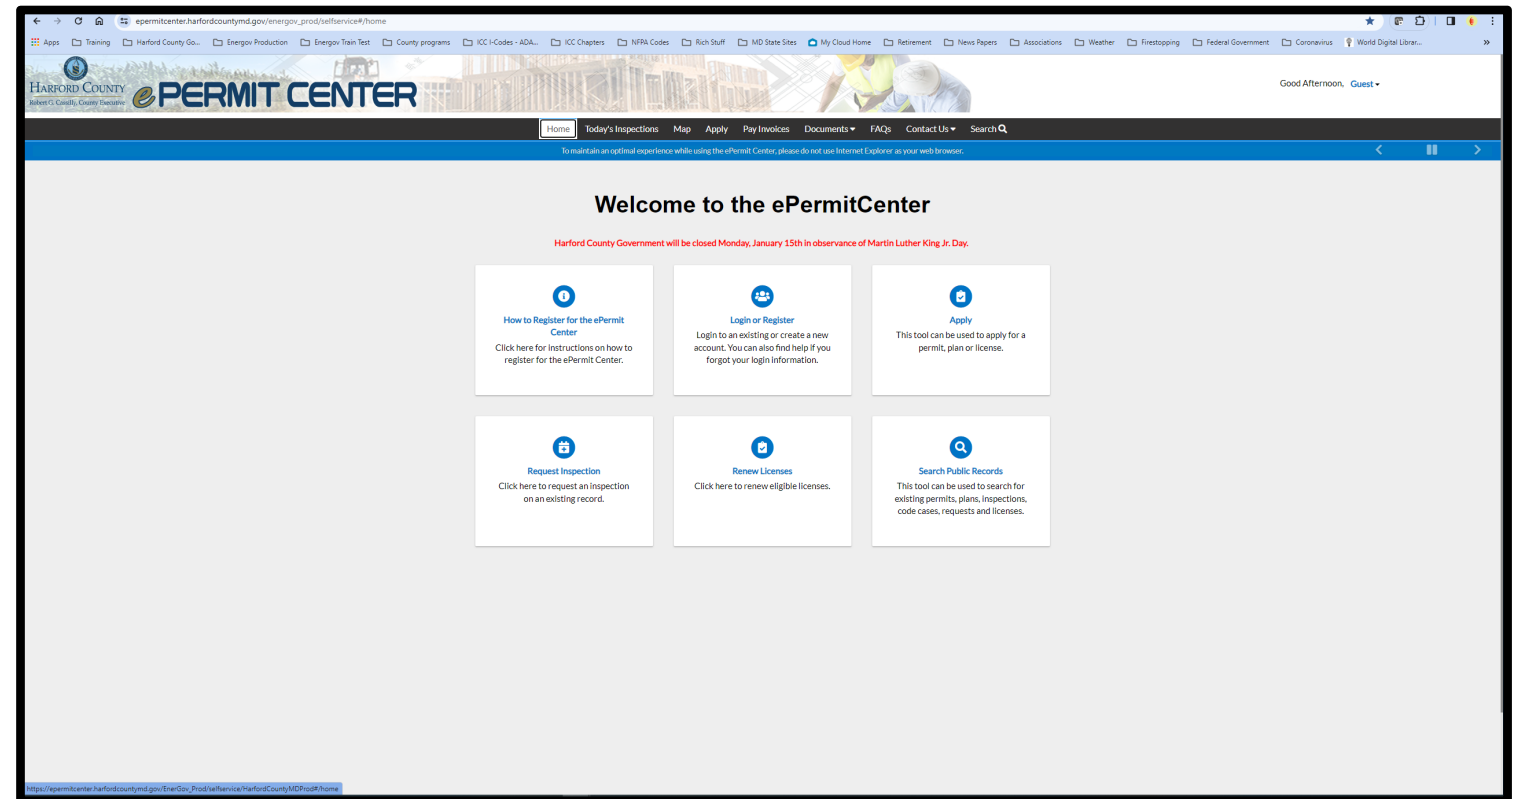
epermitcenter.harfordcountymd.gov/energov_prod/selfservice#/home

Apps Training Harford County Go... Energov Production Energov Train Test County programs ICC I-Codes - ADA... ICC Chapters NFPA Codes Rich Stuff MD State Sites My Cloud Home Retirement News Papers Associations Weather Firestopping Federal Government Coronavirus World Digital Librar...

Harford County
Robert G. Cassilly, County Executive
ePERMIT CENTER

Good Afternoon, Guest

Home Today's Inspections Map Apply Pay Invoices Documents FAQs Contact Us Search

To maintain an optimal experience while using the ePermit Center, please do not use Internet Explorer as your web browser.

Welcome to the ePermitCenter

Harford County Government will be closed Monday, January 15th in observance of Martin Luther King Jr. Day.

How to Register for the ePermit Center
Click here for instructions on how to register for the ePermit Center.

Login or Register
Login to an existing or create a new account. You can also find help if you forgot your login information.

Apply
This tool can be used to apply for a permit, plan or license.

Request Inspection
Click here to request an inspection on an existing record.

Renew Licenses
Click here to renew eligible licenses.

Search Public Records
This tool can be used to search for existing permits, plans, inspections, code cases, requests and licenses.

https://epermitcenter.harfordcountymd.gov/EnerGov_Prod/selfservice/HarfordCountyMDProd#/home